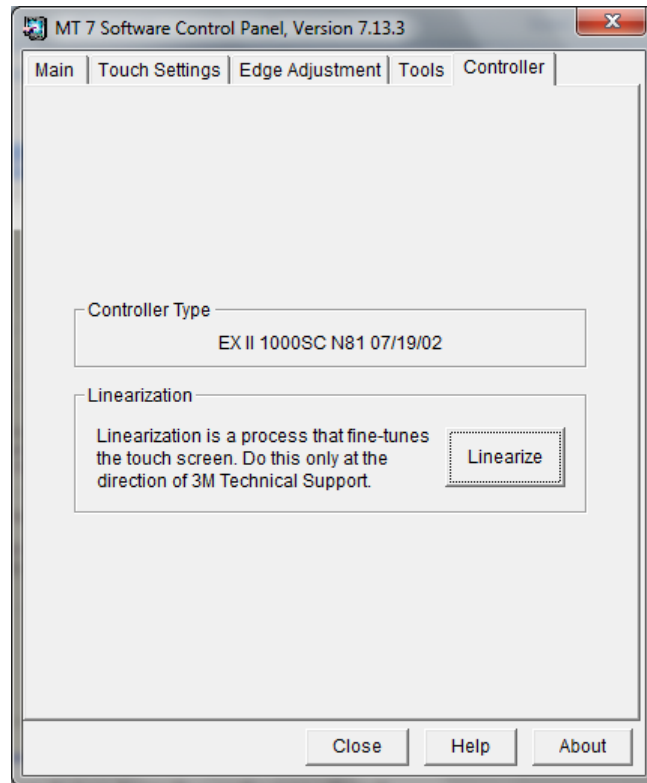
MT 7 Software Control Panel, Version 7.13.3

Main | Touch Settings | Edge Adjustment | Tools | Controller

Controller Type

EX II 1000SC N81 07/19/02

Linearization

Linearization is a process that fine-tunes the touch screen. Do this only at the direction of 3M Technical Support.

Linearize

Close | Help | About